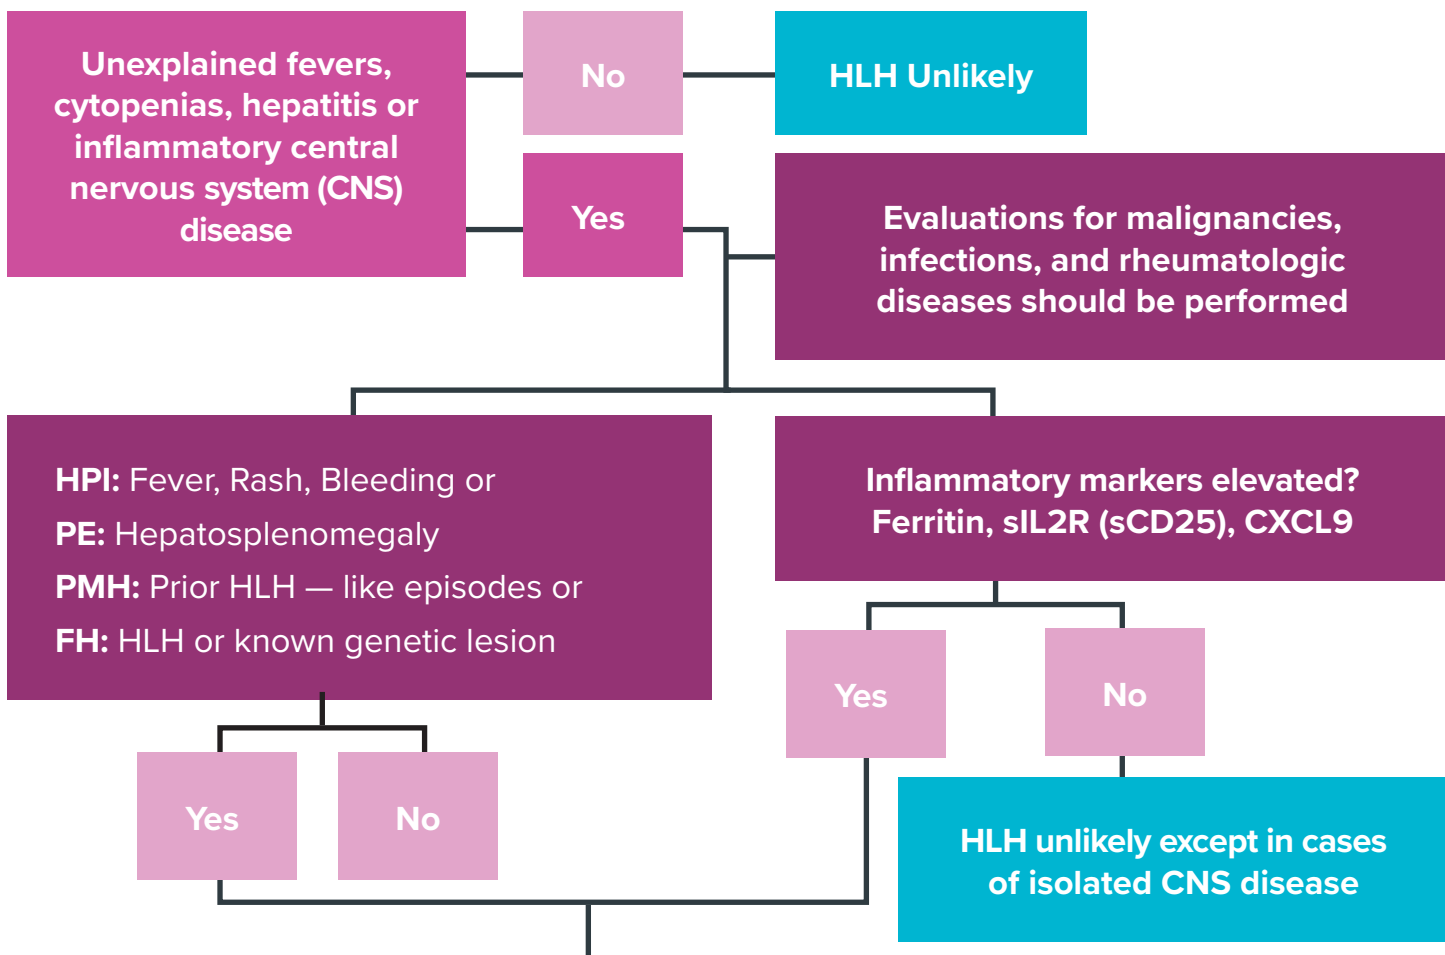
Unexplained fevers, cytopenias, hepatitis or inflammatory central nervous system (CNS) disease

No

HLH Unlikely

Yes

Evaluations for malignancies, infections, and rheumatologic diseases should be performed

**HPI:** Fever, Rash, Bleeding or
**PE:** Hepatosplenomegaly
**PMH:** Prior HLH — like episodes or
**FH:** HLH or known genetic lesion

Inflammatory markers elevated? Ferritin, sIL2R (sCD25), CXCL9

Yes

No

Yes

No

HLH unlikely except in cases of isolated CNS disease